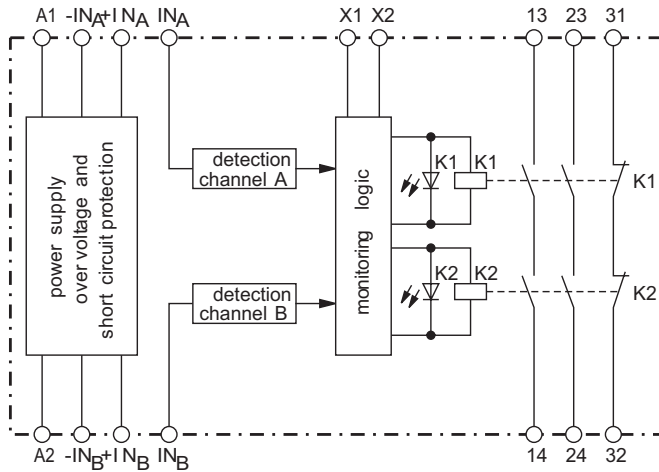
A1 -IN$_A$+IN$_A$ IN$_A$

X1 X2

13 23 31

power supply over voltage and short circuit protection

detection channel A

detection channel B

monitoring logic

K1 K1

K1

K2 K2

K2

A2 -IN$_B$+IN$_B$ IN$_B$

14 24 32